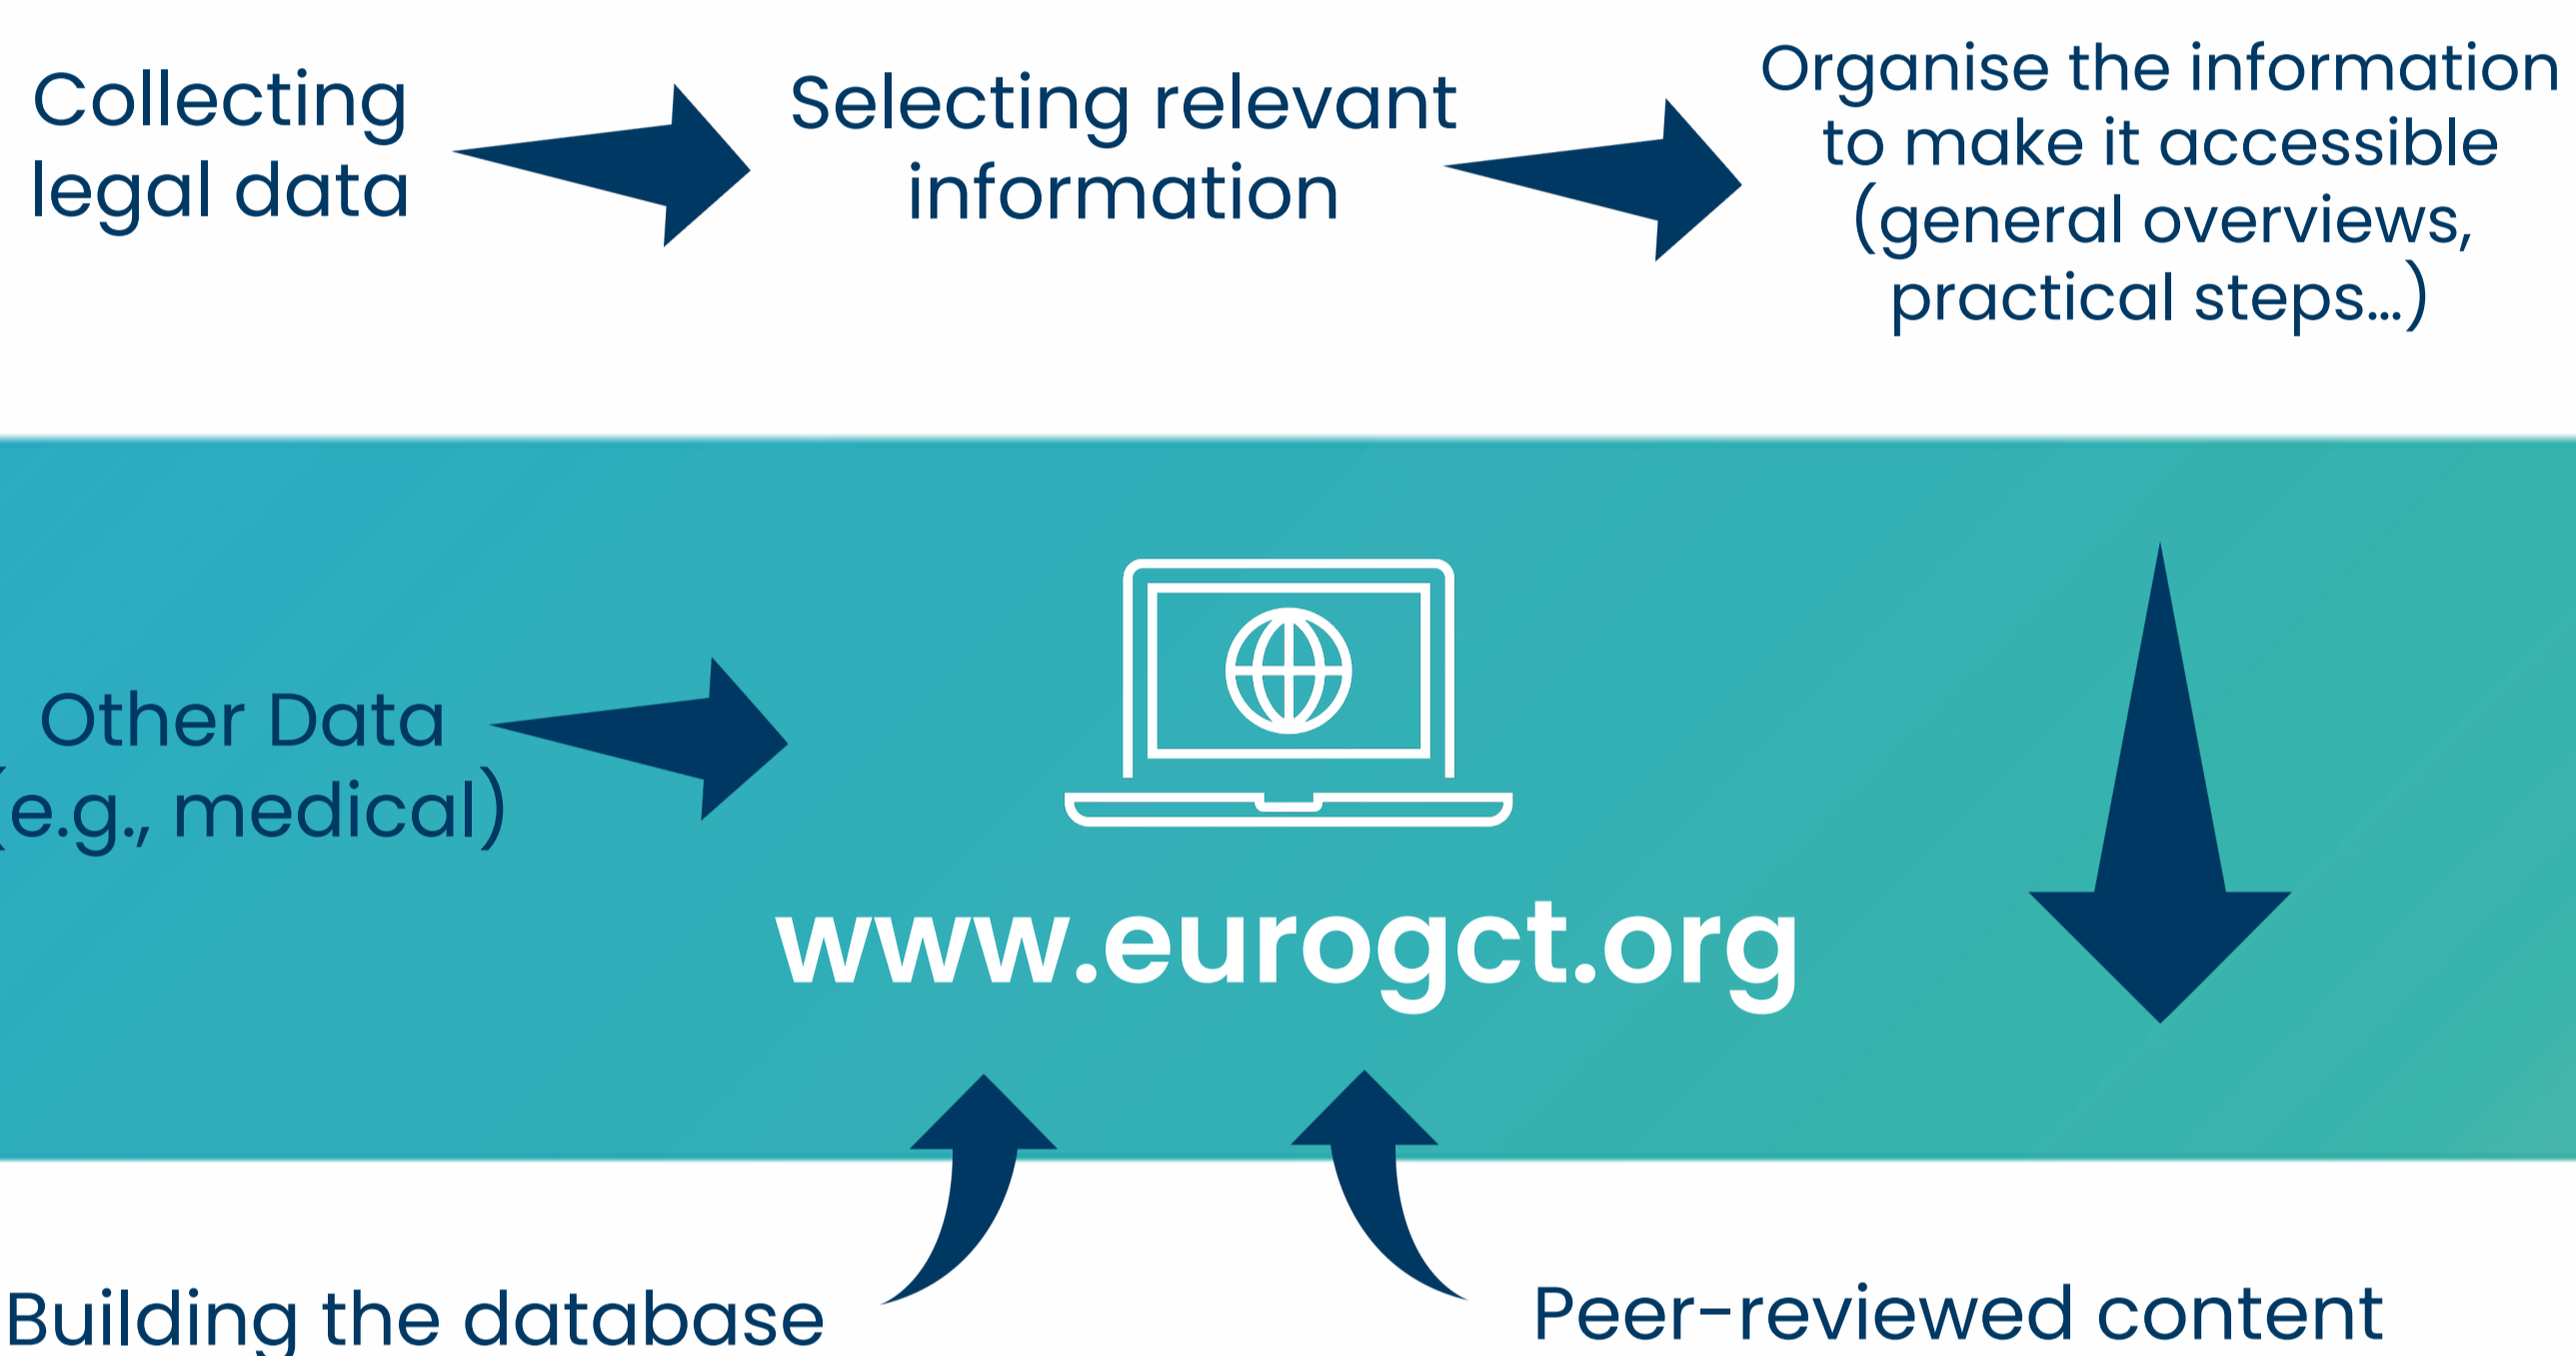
Collecting legal data

Selecting relevant information

Organise the information to make it accessible (general overviews, practical steps...)

Other Data (e.g., medical)

www.eurogct.org

Building the database

Peer-reviewed content